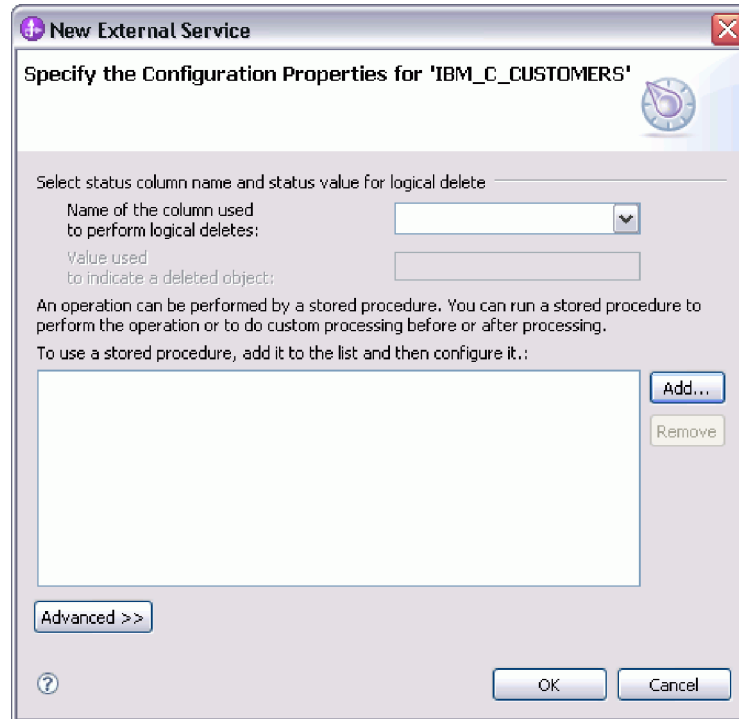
New External Service

Specify the Configuration Properties for 'IBM_C_CUSTOMERS'

Select status column name and status value for logical delete

Name of the column used to perform logical deletes:

Value used to indicate a deleted object:

An operation can be performed by a stored procedure. You can run a stored procedure to perform the operation or to do custom processing before or after processing.

To use a stored procedure, add it to the list and then configure it.:

Add...

Remove

Advanced >>

OK

Cancel